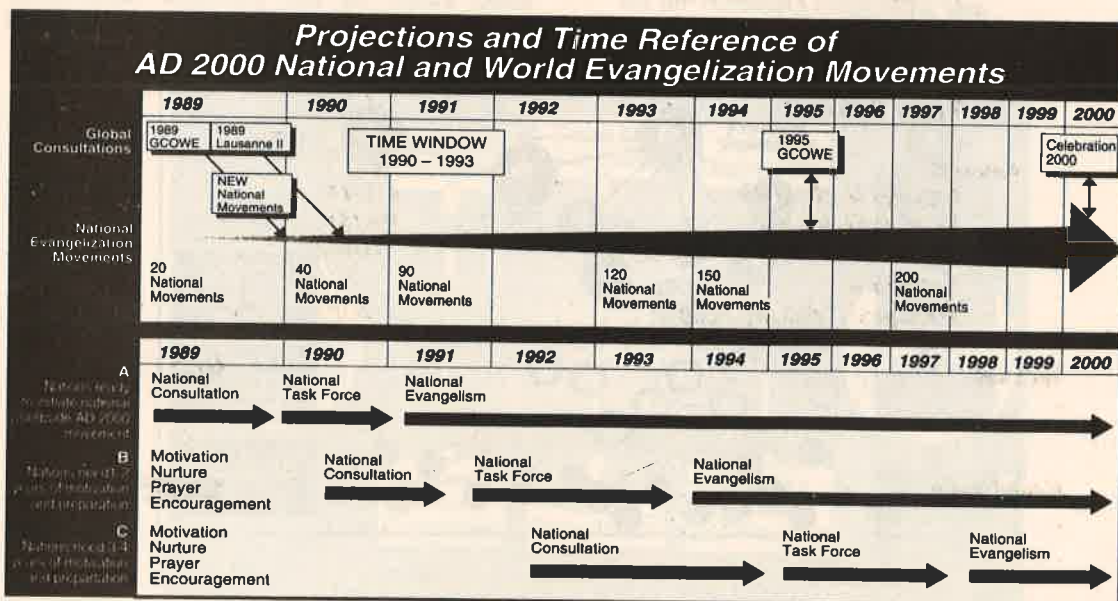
Projections and Time Reference of AD 2000 National and World Evangelization Movements

| | 1989 | 1990 | 1991 | 1992 | 1993 | 1994 | 1995 | 1996 | 1997 | 1998 | 1999 | 2000 |
|---|---|---|---|---|---|---|---|---|---|---|---|---|
| Global Consultations | 1989 GCOWE, 1989 Lausanne II | | TIME WINDOW 1990 – 1993 | | | | 1995 GCOWE | | | | | Celebration 2000 |
| National Evangelization Movements | NEW National Movements; 20 National Movements | 40 National Movements | 90 National Movements | | 120 National Movements | 150 National Movements | | | 200 National Movements | | | |

| | 1989 | 1990 | 1991 | 1992 | 1993 | 1994 | 1995 | 1996 | 1997 | 1998 | 1999 | 2000 |
|---|---|---|---|---|---|---|---|---|---|---|---|---|
| A Nations ready to initiate national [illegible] AD 2000 movement | National Consultation | National Task Force | National Evangelism | | | | | | | | | |
| B Nations need 1-2 years of motivation and preparation | Motivation Nurture Prayer Encouragement | National Consultation | | National Task Force | | National Evangelism | | | | | | |
| C Nations need 3-4 years of motivation and preparation | Motivation Nurture Prayer Encouragement | | | National Consultation | | | National Task Force | | | National Evangelism | | |